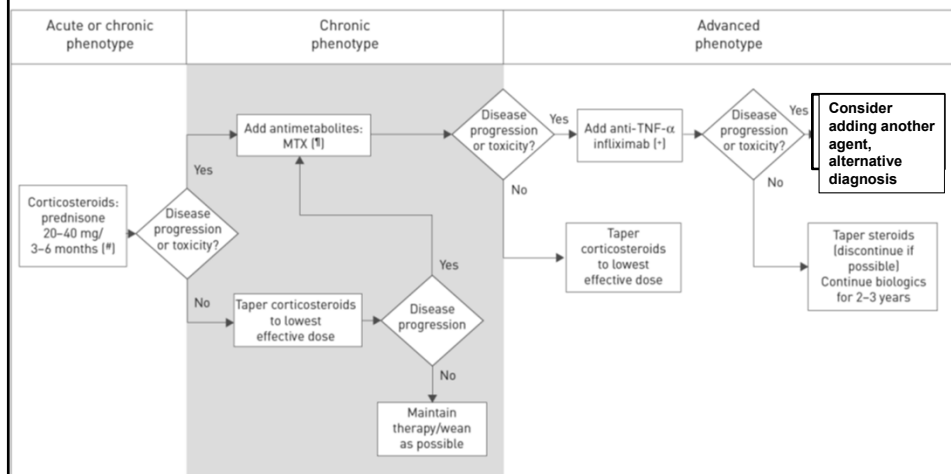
Acute or chronic phenotype

Chronic phenotype

Advanced phenotype

Corticosteroids: prednisone 20–40 mg/ 3–6 months (#)

Disease progression or toxicity?

Yes

No

Add antimetabolites: MTX (¶)

Taper corticosteroids to lowest effective dose

Disease progression

Yes

No

Maintain therapy/wean as possible

Disease progression or toxicity?

Yes

No

Add anti-TNF-α infliximab (+)

Taper corticosteroids to lowest effective dose

Disease progression or toxicity?

Yes

No

Consider adding another agent, alternative diagnosis

Taper steroids (discontinue if possible) Continue biologics for 2–3 years